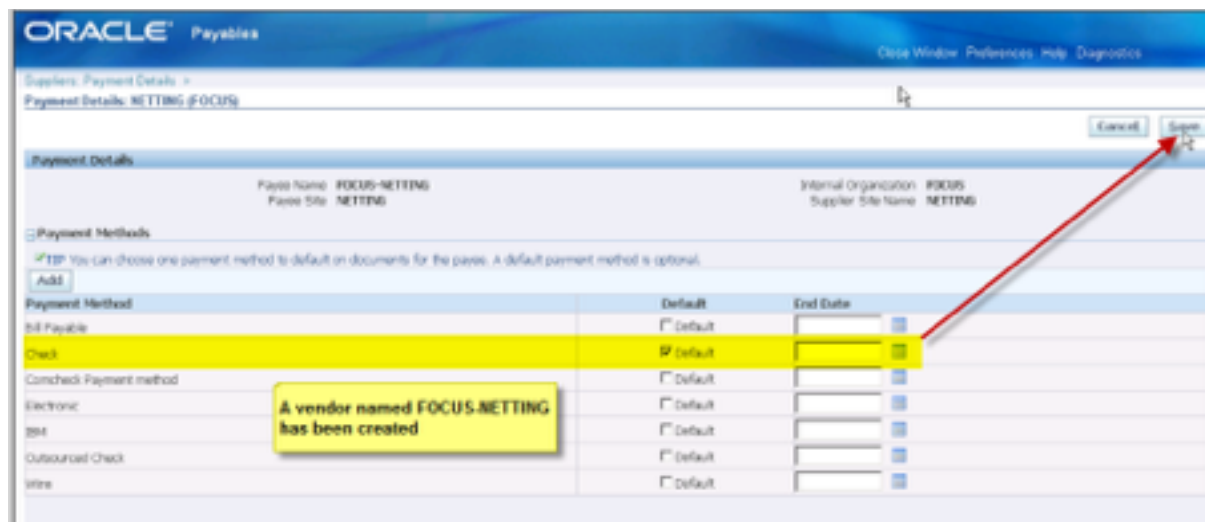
ORACLE Payables

Close Window Preferences Help Diagnostics

Suppliers: Payment Details >
Payment Details: NETTING (FOCUS)

Cancel Save

Payment Details

Payee Name FOCUS-NETTING
Payee Site NETTING

Internal Organization FOCUS
Supplier Site Name NETTING

Payment Methods

TIP You can choose one payment method to default on documents for the payee. A default payment method is optional.

Add

| Payment Method | Default | End Date |
|---|---|---|
| Bill Payable | Default | |
| Check | Default | |
| Comcheck Payment method | Default | |
| Electronic | Default | |
| IBM | Default | |
| Outsourced Check | Default | |
| Wire | Default | |

A vendor named FOCUS-NETTING has been created